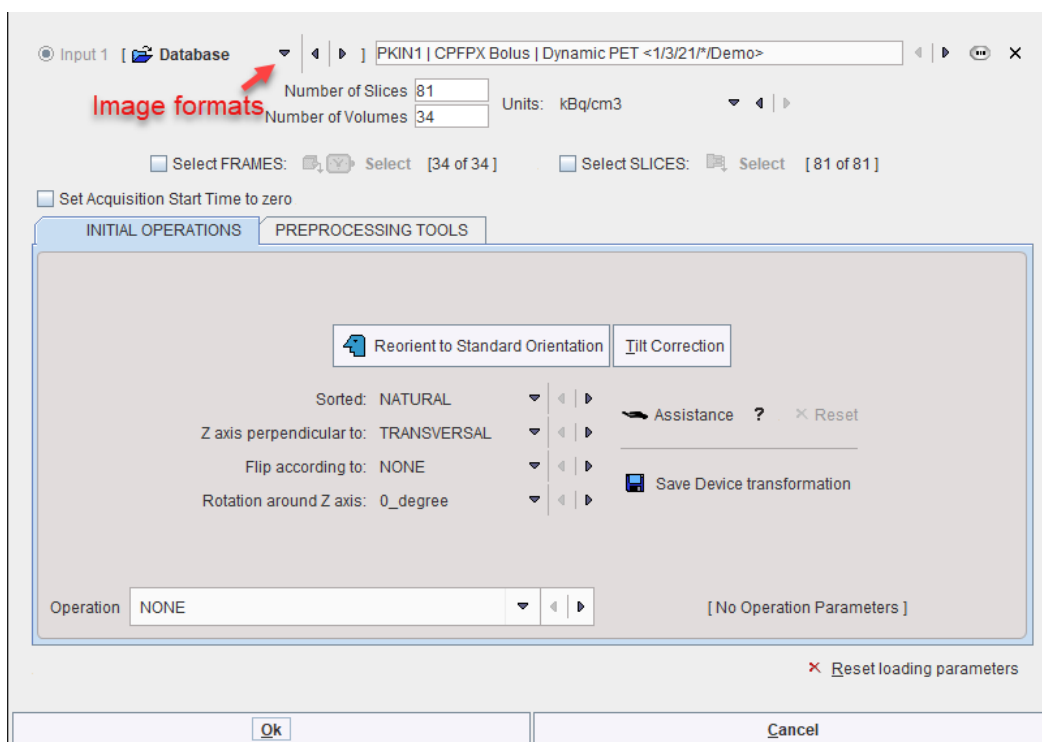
Input 1 [ Database ] PKIN1 | CPFPX Bolus | Dynamic PET <1/3/21/*/Demo>

Image formats

Number of Slices 81
Number of Volumes 34
Units: kBq/cm3

Select FRAMES: Select [34 of 34 ]
Select SLICES: Select [ 81 of 81 ]

Set Acquisition Start Time to zero

INITIAL OPERATIONS
PREPROCESSING TOOLS

Reorient to Standard Orientation
Tilt Correction

Sorted: NATURAL
Z axis perpendicular to: TRANSVERSAL
Flip according to: NONE
Rotation around Z axis: 0_degree

Assistance ? × Reset

Save Device transformation

Operation NONE

[ No Operation Parameters ]

× Reset loading parameters

Ok
Cancel